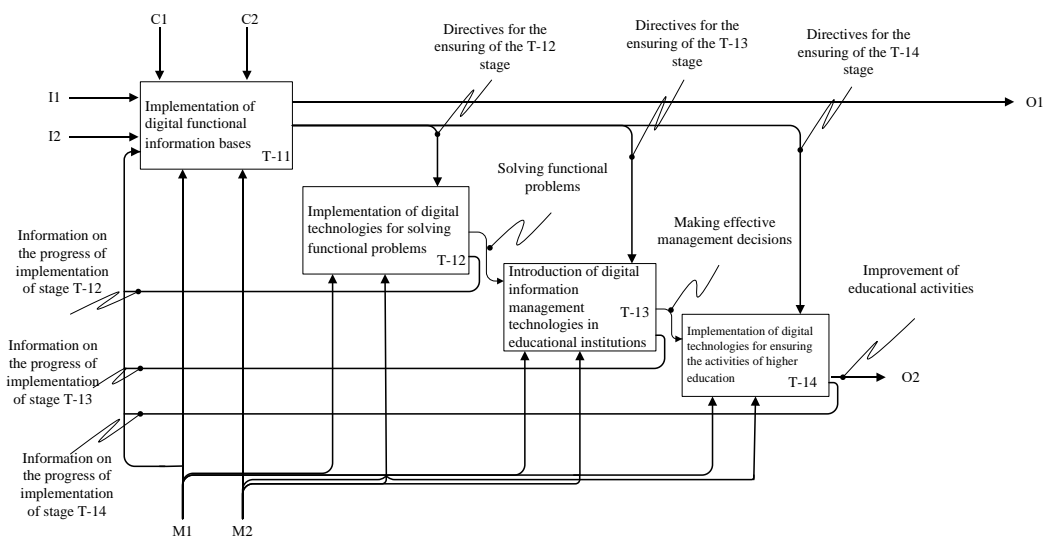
C1

C2

I1

I2

Implementation of digital functional information bases

T-11

Directives for the ensuring of the T-12 stage

Directives for the ensuring of the T-13 stage

Directives for the ensuring of the T-14 stage

O1

Solving functional problems

Implementation of digital technologies for solving functional problems

T-12

Information on the progress of implementation of stage T-12

Making effective management decisions

Introduction of digital information management technologies in educational institutions

T-13

Improvement of educational activities

Information on the progress of implementation of stage T-13

Implementation of digital technologies for ensuring the activities of higher education

T-14

O2

Information on the progress of implementation of stage T-14

M1

M2